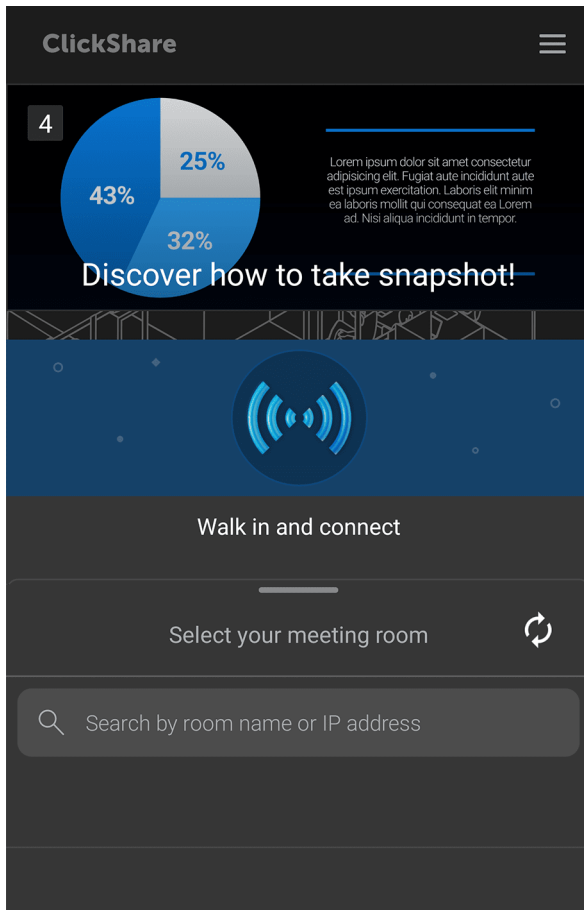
ClickShare

4

25%

43%

32%

Lorem ipsum dolor sit amet consectetur adipisicing elit. Fugiat aute incididunt aute est ipsum exercitation. Laboris elit minim ea laboris mollit qui consequat ea Lorem ad. Nisi aliqua incididunt in tempor.

Discover how to take snapshot!

Walk in and connect

Select your meeting room

Search by room name or IP address